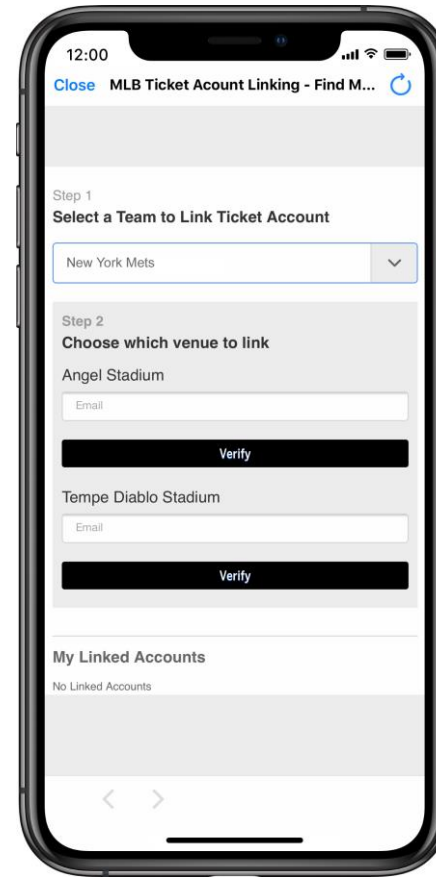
12:00

Close MLB Ticket Acount Linking - Find M...

Step 1
Select a Team to Link Ticket Account

New York Mets

Step 2
Choose which venue to link

Angel Stadium

Email

Verify

Tempe Diablo Stadium

Email

Verify

My Linked Accounts

No Linked Accounts

< >